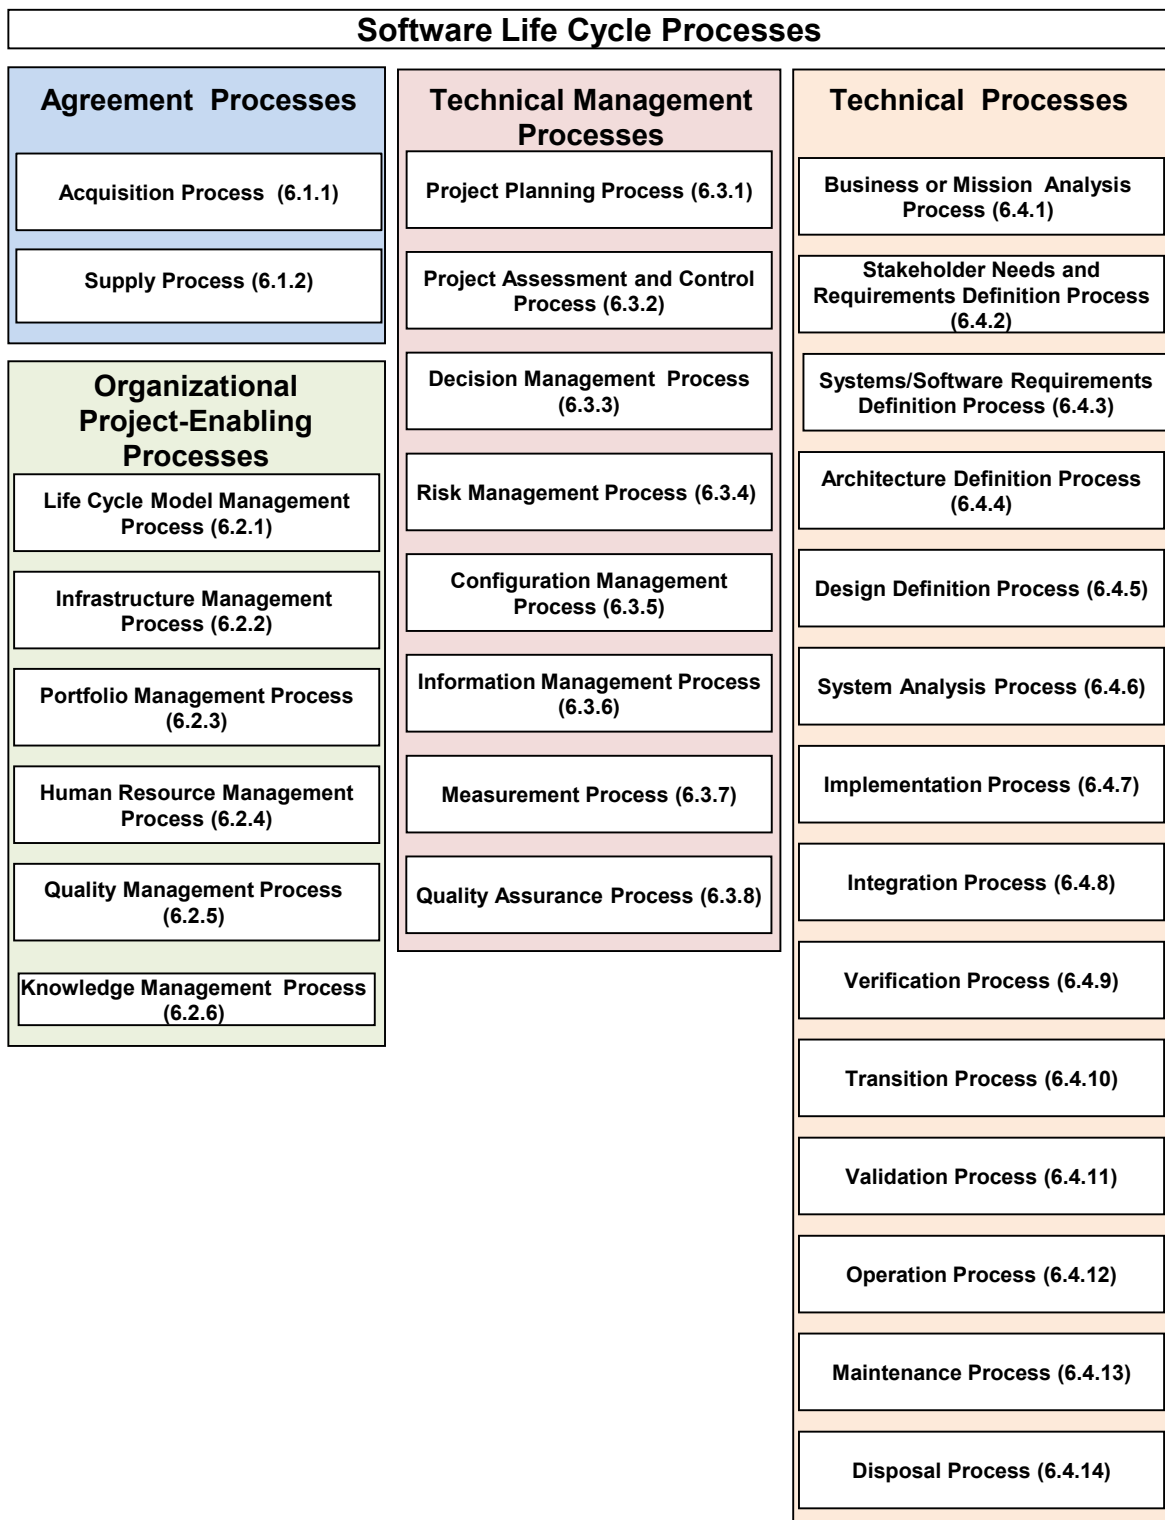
Software Life Cycle Processes

Agreement Processes

Acquisition Process (6.1.1)

Supply Process (6.1.2)

Organizational Project-Enabling Processes

Life Cycle Model Management Process (6.2.1)

Infrastructure Management Process (6.2.2)

Portfolio Management Process (6.2.3)

Human Resource Management Process (6.2.4)

Quality Management Process (6.2.5)

Knowledge Management Process (6.2.6)

Technical Management Processes

Project Planning Process (6.3.1)

Project Assessment and Control Process (6.3.2)

Decision Management Process (6.3.3)

Risk Management Process (6.3.4)

Configuration Management Process (6.3.5)

Information Management Process (6.3.6)

Measurement Process (6.3.7)

Quality Assurance Process (6.3.8)

Technical Processes

Business or Mission Analysis Process (6.4.1)

Stakeholder Needs and Requirements Definition Process (6.4.2)

Systems/Software Requirements Definition Process (6.4.3)

Architecture Definition Process (6.4.4)

Design Definition Process (6.4.5)

System Analysis Process (6.4.6)

Implementation Process (6.4.7)

Integration Process (6.4.8)

Verification Process (6.4.9)

Transition Process (6.4.10)

Validation Process (6.4.11)

Operation Process (6.4.12)

Maintenance Process (6.4.13)

Disposal Process (6.4.14)